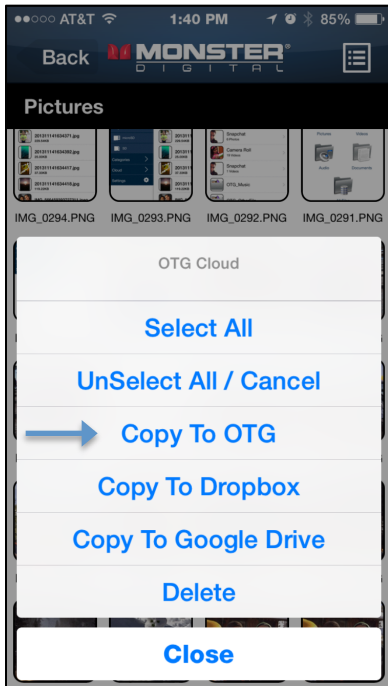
●●○○○ AT&T 1:40 PM 85%

Back MONSTER® DIGITAL

Pictures

IMG_0294.PNG IMG_0293.PNG IMG_0292.PNG IMG_0291.PNG

OTG Cloud

Select All

UnSelect All / Cancel

Copy To OTG

Copy To Dropbox

Copy To Google Drive

Delete

Close